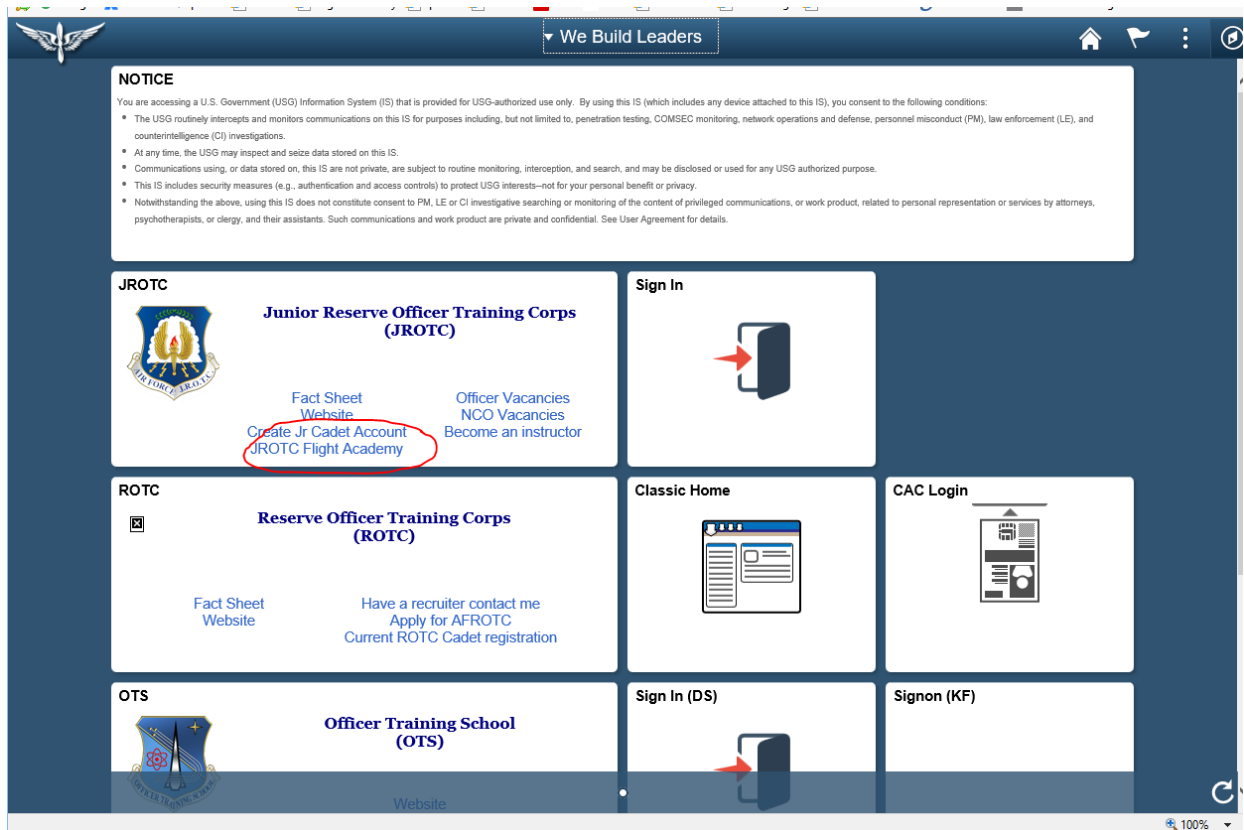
▾ We Build Leaders

NOTICE

You are accessing a U.S. Government (USG) Information System (IS) that is provided for USG-authorized use only. By using this IS (which includes any device attached to this IS), you consent to the following conditions:

- The USG routinely intercepts and monitors communications on this IS for purposes including, but not limited to, penetration testing, COMSEC monitoring, network operations and defense, personnel misconduct (PM), law enforcement (LE), and counterintelligence (CI) investigations.
- At any time, the USG may inspect and seize data stored on this IS.
- Communications using, or data stored on, this IS are not private, are subject to routine monitoring, interception, and search, and may be disclosed or used for any USG authorized purpose.
- This IS includes security measures (e.g., authentication and access controls) to protect USG interests--not for your personal benefit or privacy.
- Notwithstanding the above, using this IS does not constitute consent to PM, LE or CI investigative searching or monitoring of the content of privileged communications, or work product, related to personal representation or services by attorneys, psychotherapists, or clergy, and their assistants. Such communications and work product are private and confidential. See User Agreement for details.

JROTC

AIR FORCE JROTC

Junior Reserve Officer Training Corps (JROTC)

Fact Sheet
Website
Create Jr Cadet Account
JROTC Flight Academy

Officer Vacancies
NCO Vacancies
Become an instructor

Sign In

ROTC

Reserve Officer Training Corps (ROTC)

Fact Sheet
Website

Have a recruiter contact me
Apply for AFROTC
Current ROTC Cadet registration

Classic Home

CAC Login

OTS

Officer Training School (OTS)

OFFICER TRAINING SCHOOL

Website

Sign In (DS)

Signon (KF)

100%